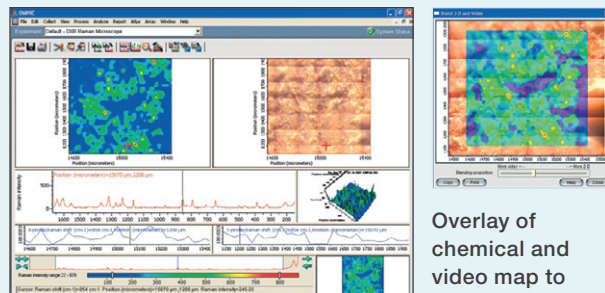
OMNIC

File Edit Collect View Process Analyze Report Atlμs Array Window Help

Experiment: Default - DXR Raman Microscope

System Status

Position (micrometers)

Position (micrometers)

15400

15500

15400

15500

Raman intensity

Position (micrometers)=15070 μm,1200 μm

1600 1500 1400 1300 1200 1100 1000 900 800 700 600 500 400 300 200

Raman intensity range 22→878

100 200 300 400 500 600 700 800

Cursor: Raman shift (cm-1)=954 cm-1 Position (micrometers)=15070 μm,1200 μm Raman intensity=345.23

Overlay of chemical and video map to

Blending proportion

Help

Close